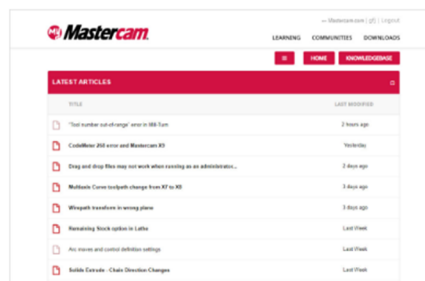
Mastercam

— Mastercam.com | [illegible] | Logout

LEARNING COMMUNITIES DOWNLOADS

≡ HOME KNOWLEDGEBASE

LATEST ARTICLES

| TITLE | LAST MODIFIED |
|---|---|
| "Tool number out-of-range" error in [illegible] | 2 hours ago |
| CodeMeter 250 error and Mastercam X9 | Yesterday |
| Drag and drop files may not work when running as an administrator... | 2 days ago |
| Multiaxis Curve toolpath change from X7 to X8 | 3 days ago |
| Wirepath transform in wrong plane | 3 days ago |
| Remaining Stock option in Lathe | Last Week |
| Arc moves and control definition settings | Last Week |
| Solids Extrude - Chain Direction Changes | Last Week |